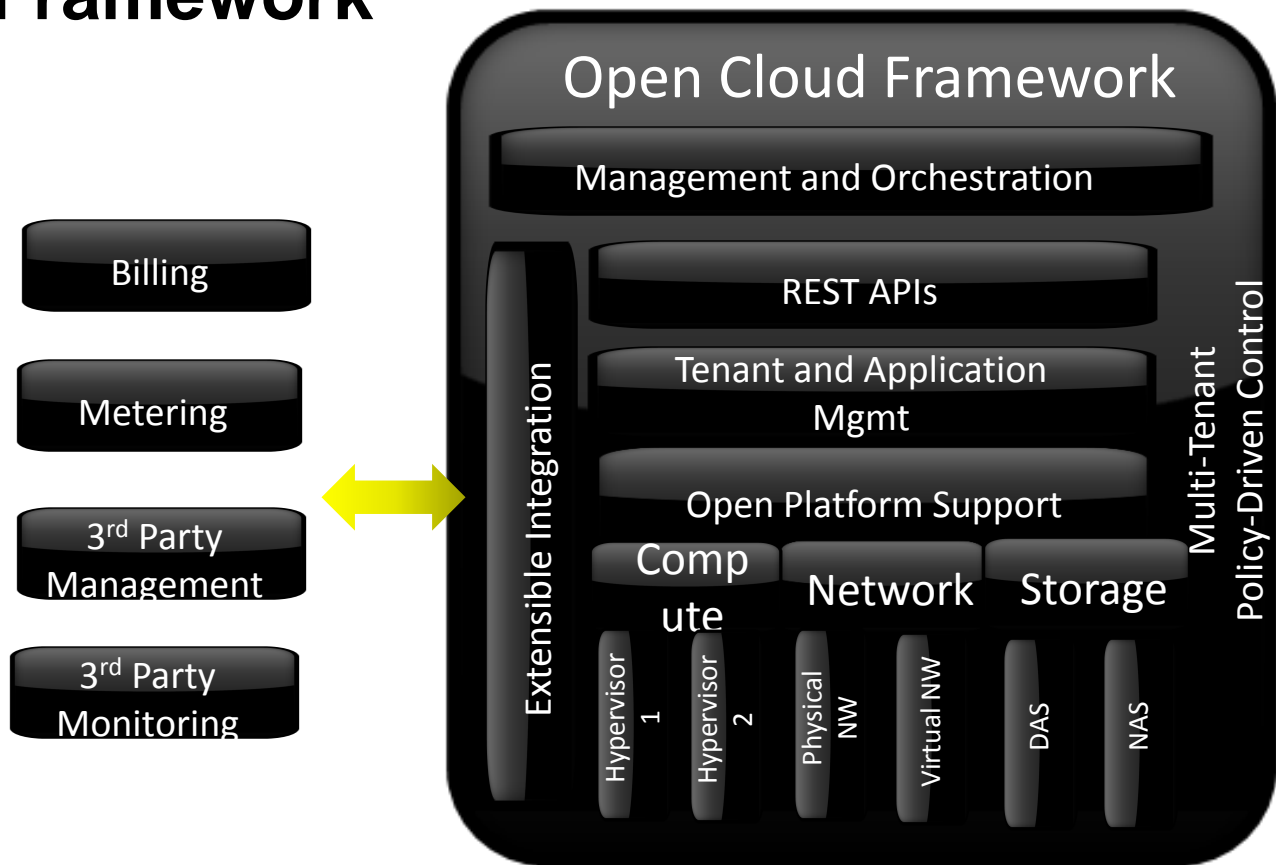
Framework

Billing

Metering

3rd Party Management

3rd Party Monitoring

Open Cloud Framework

Management and Orchestration

Extensible Integration

REST APIs

Tenant and Application Mgmt

Open Platform Support

Comp ute

Network

Storage

Hypervisor 1

Hypervisor 2

Physical NW

Virtual NW

DAS

NAS

Multi-Tenant Policy-Driven Control